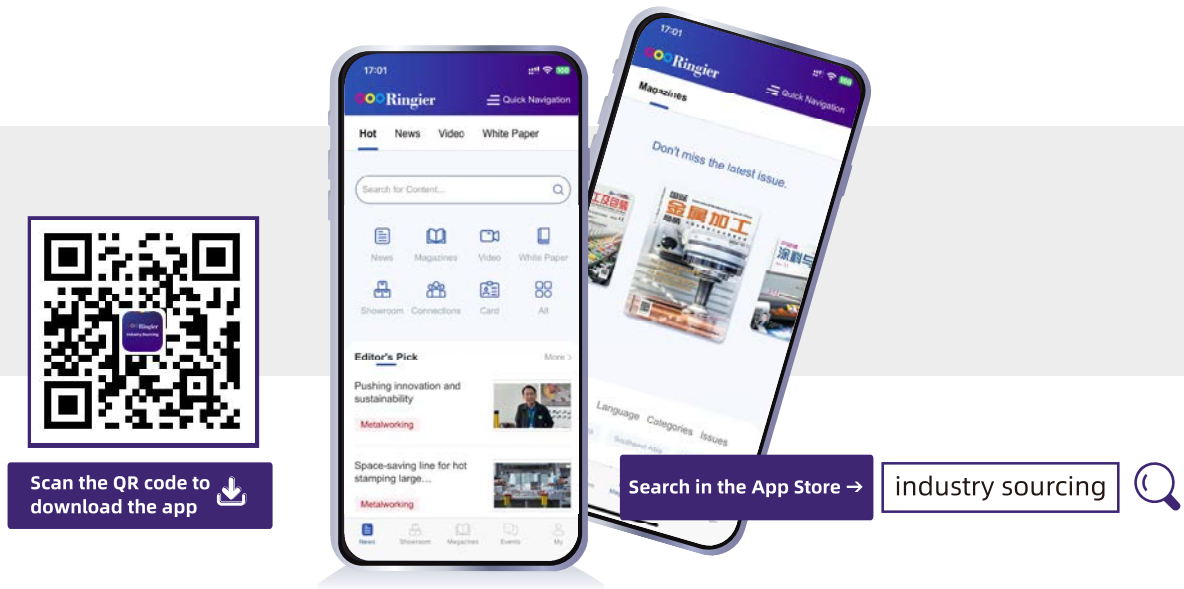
Ringier
Industry Sourcing

Scan the QR code to download the app

17:01
Ringier
Quick Navigation
Hot News Video White Paper
Search for Content...
News Magazines Video White Paper
Showroom Connections Card All
Editor's Pick
More >
Pushing innovation and sustainability
Metalworking
Space-saving line for hot stamping large...
Metalworking
News Showroom Magazines Events My

17:01
Ringier
Quick Navigation
Magazines
Don't miss the latest issue.
金属加工
涂料
Language Categories Issues

Search in the App Store →
industry sourcing